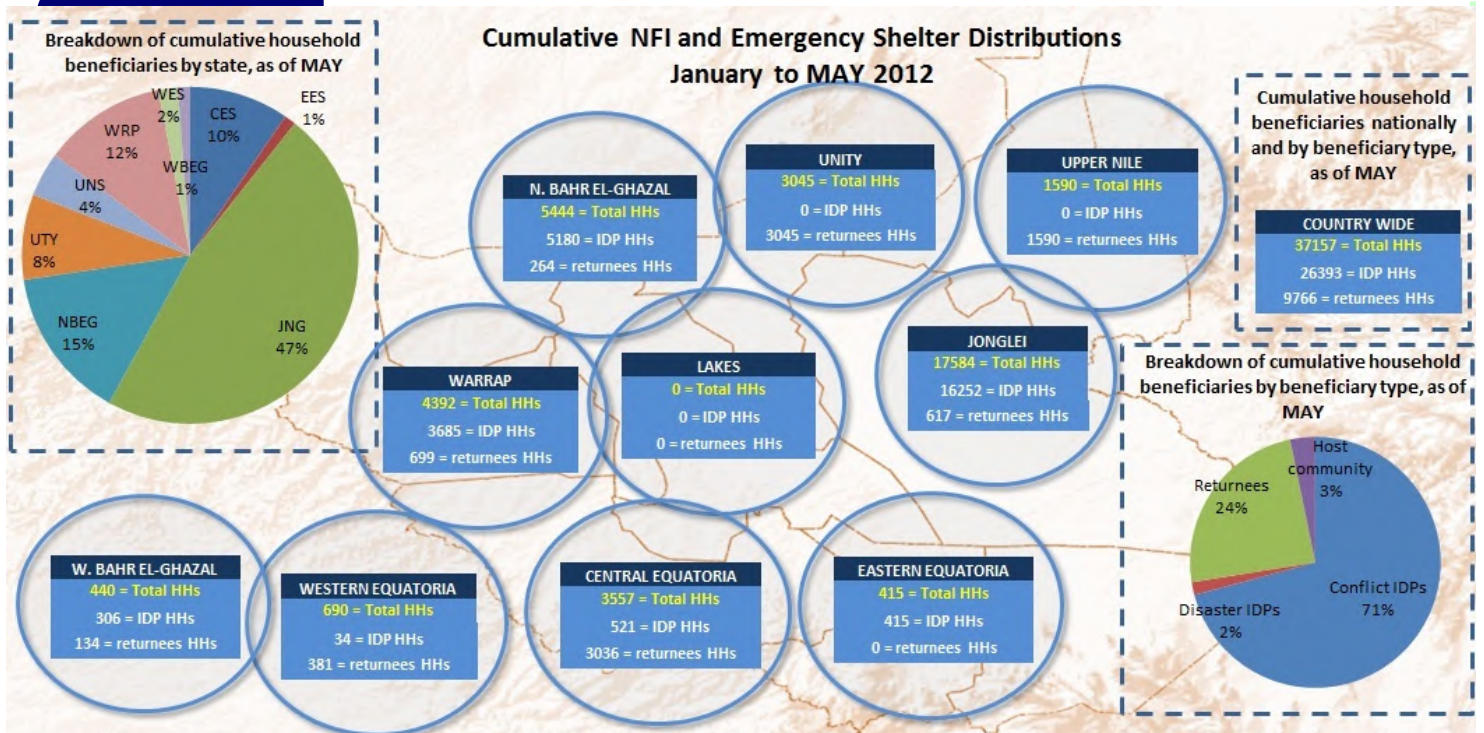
Breakdown of cumulative household beneficiaries by state, as of MAY

WES 2%
CES 10%
EES 1%
WRP 12%
WBEG 1%
UNS 4%
UTY 8%
NBEG 15%
JNG 47%

Cumulative NFI and Emergency Shelter Distributions
January to MAY 2012

N. BAHR EL-GHAZAL
5444 = Total HHs
5180 = IDP HHs
264 = returnees HHs

UNITY
3045 = Total HHs
0 = IDP HHs
3045 = returnees HHs

UPPER NILE
1590 = Total HHs
0 = IDP HHs
1590 = returnees HHs

Cumulative household beneficiaries nationally and by beneficiary type, as of MAY

COUNTRY WIDE
37157 = Total HHs
26393 = IDP HHs
9766 = returnees HHs

WARRAP
4392 = Total HHs
3685 = IDP HHs
699 = returnees HHs

LAKES
0 = Total HHs
0 = IDP HHs
0 = returnees HHs

JONGLEI
17584 = Total HHs
16252 = IDP HHs
617 = returnees HHs

Breakdown of cumulative household beneficiaries by beneficiary type, as of MAY

Host community 3%
Returnees 24%
Conflict IDPs 71%
Disaster IDPs 2%

W. BAHR EL-GHAZAL
440 = Total HHs
306 = IDP HHs
134 = returnees HHs

WESTERN EQUATORIA
690 = Total HHs
34 = IDP HHs
381 = returnees HHs

CENTRAL EQUATORIA
3557 = Total HHs
521 = IDP HHs
3036 = returnees HHs

EASTERN EQUATORIA
415 = Total HHs
415 = IDP HHs
0 = returnees HHs